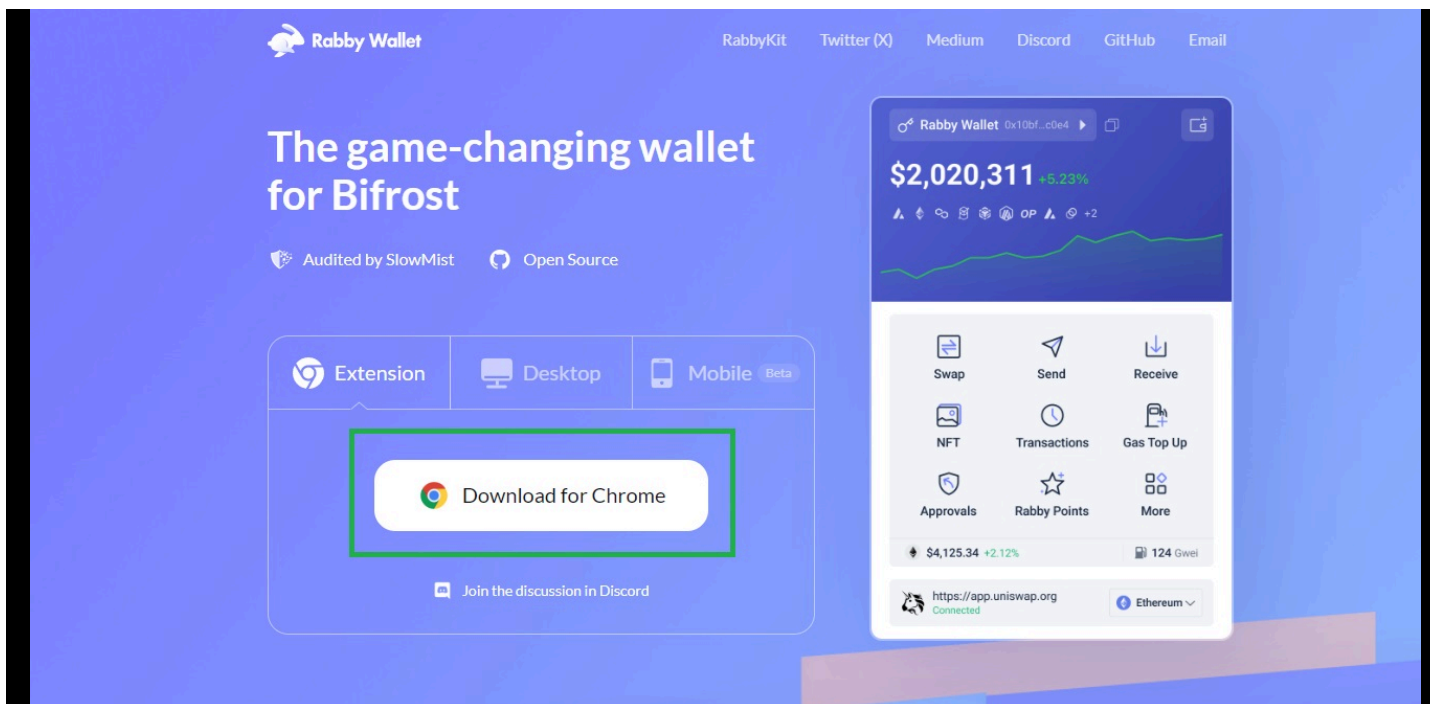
Rabby Wallet

RabbyKit Twitter (X) Medium Discord GitHub Email

The game-changing wallet for Bifrost

Audited by SlowMist Open Source

Extension Desktop Mobile Beta

Download for Chrome

Join the discussion in Discord

Rabby Wallet 0x10bf...c0e4

$2,020,311 +5.23%

OP +2

Swap Send Receive

NFT Transactions Gas Top Up

Approvals Rabby Points More

$4,125.34 +2.12% 124 Gwei

https://app.uniswap.org
Connected

Ethereum